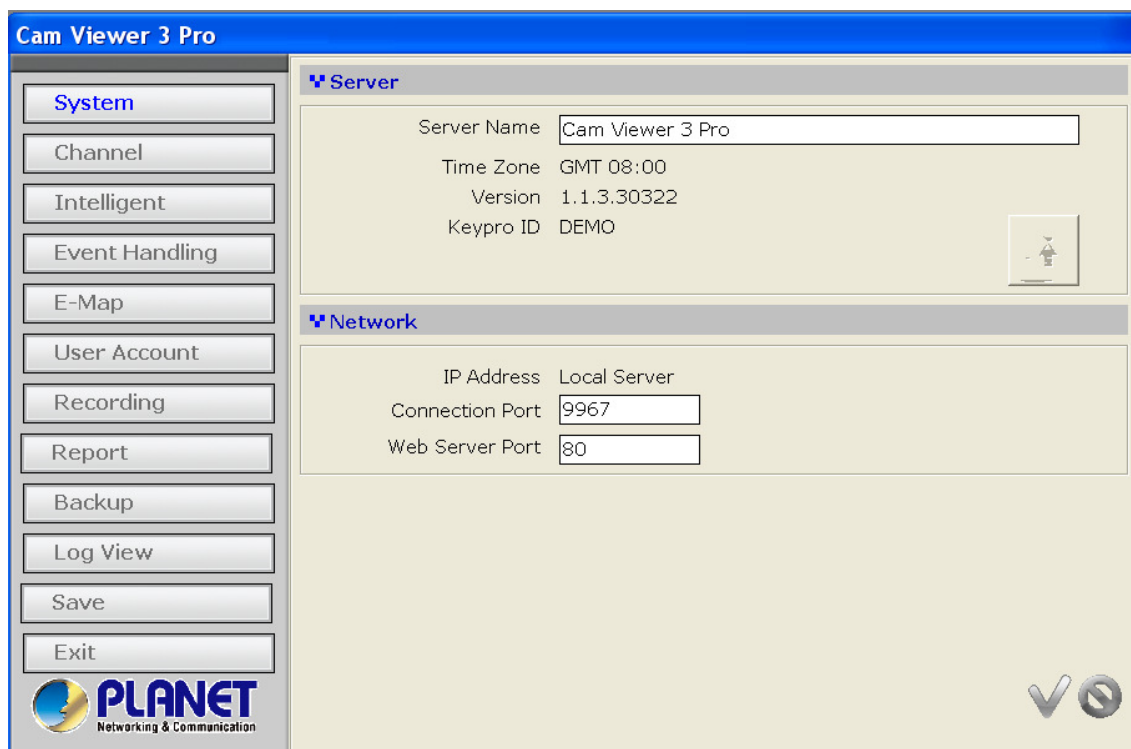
Cam Viewer 3 Pro

System
Channel
Intelligent
Event Handling
E-Map
User Account
Recording
Report
Backup
Log View
Save
Exit

PLANET
Networking & Communication

Server

Server Name Cam Viewer 3 Pro
Time Zone GMT 08:00
Version 1.1.3.30322
Keypro ID DEMO

Network

IP Address Local Server
Connection Port 9967
Web Server Port 80